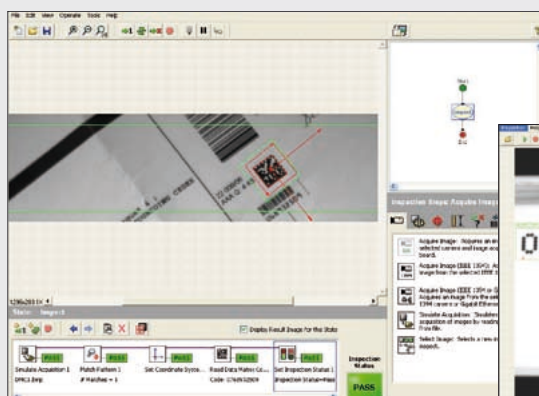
File Edit View Operate Tools Help

1296x283 1X

State: Image 0

Display Result Image for this State

PASS
Simulate Acquisition 1
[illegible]

PASS
Match Pattern 1
# Matches = 1

PASS
Set Coordinate Syste...

PASS
Read Data Matrix Co...
Code: 1766952909

PASS
Set Inspection Status 1
Inspection Status=Pass

Inspection Status
PASS

Start

End

Inspection Steps: Acquire Images

Acquire Image: Acquires an image from the selected camera and image acquisition board.

Acquire Image (IEEE 1394): Acquires an image from the selected IEEE 1394 camera.

Acquire Image (IEEE 1394 or GigE): Acquires an image from the selected IEEE 1394 camera or GigE Ethernet camera.

Simulate Acquisition: Simulates acquisition of images by reading images from file.

Select Image: Selects a new image to inspect.